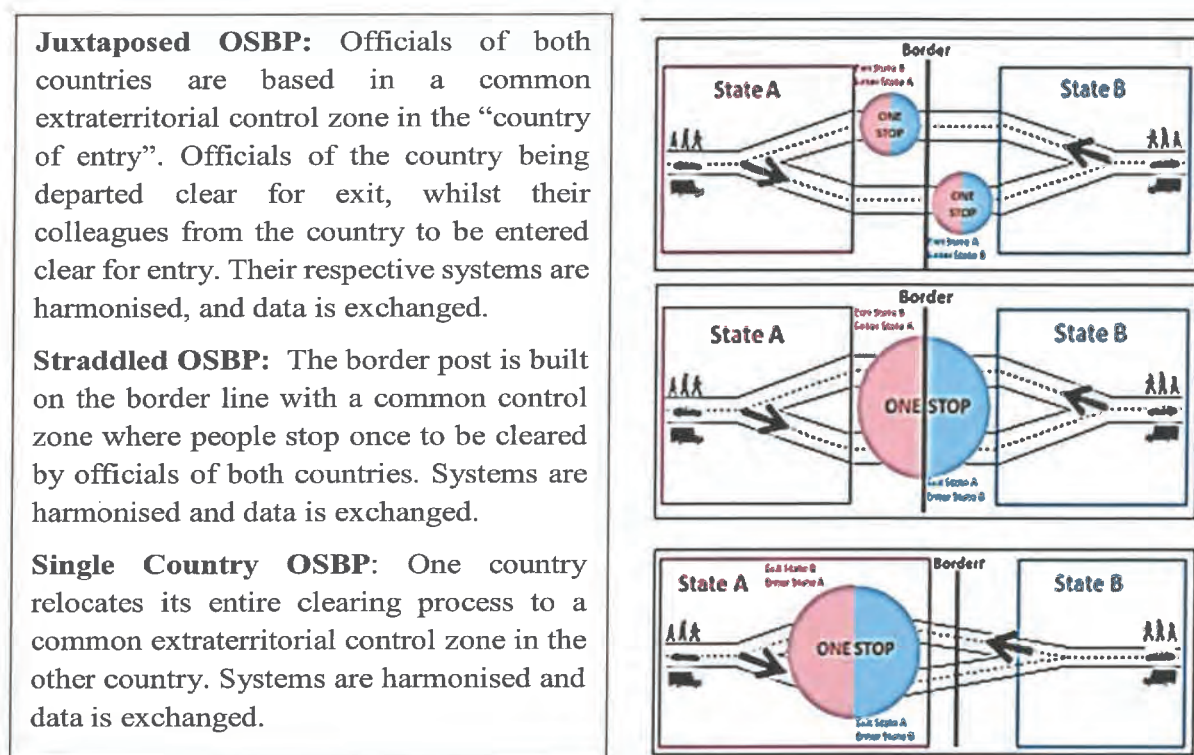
**Juxtaposed OSBP:** Officials of both countries are based in a common extraterritorial control zone in the "country of entry". Officials of the country being departed clear for exit, whilst their colleagues from the country to be entered clear for entry. Their respective systems are harmonised, and data is exchanged.

**Straddled OSBP:** The border post is built on the border line with a common control zone where people stop once to be cleared by officials of both countries. Systems are harmonised and data is exchanged.

**Single Country OSBP**: One country relocates its entire clearing process to a common extraterritorial control zone in the other country. Systems are harmonised and data is exchanged.

Border
Exit State B
Enter State A
State A
State B
ONE STOP
ONE STOP
Exit State A
Enter State B

Border
Exit State B
Enter State A
State A
State B
ONE STOP
Exit State A
Enter State B

State A
Exit State B
Enter State A
Borderr
State B
ONE STOP
Exit State A
Enter State B